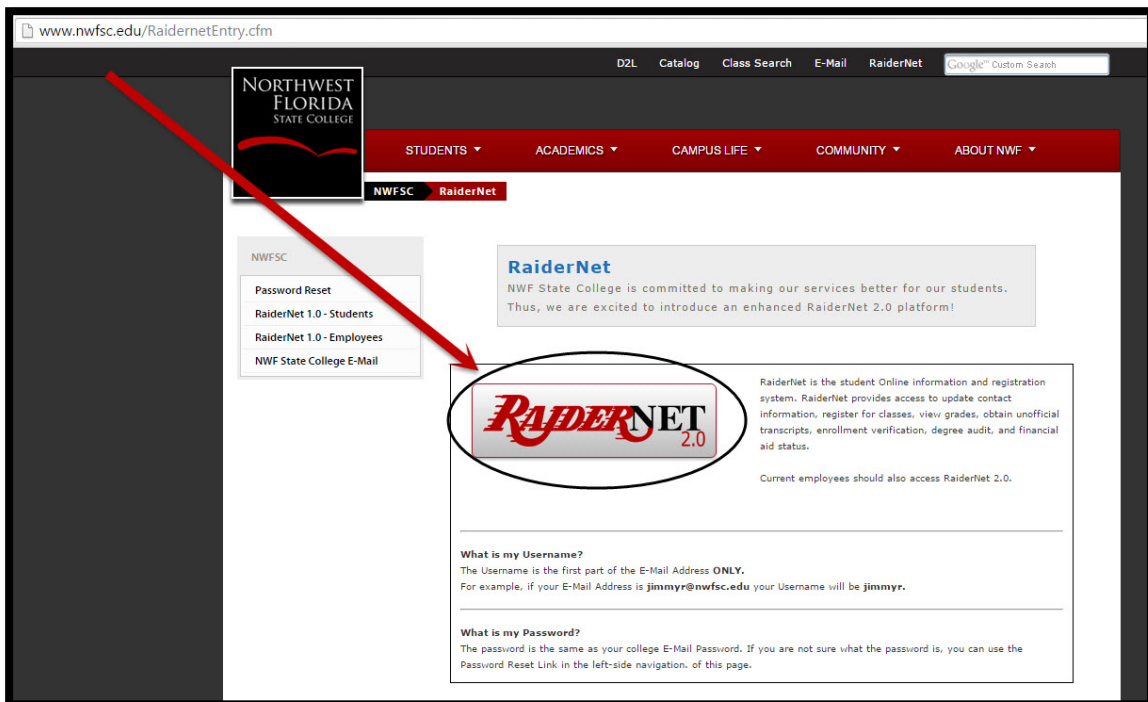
www.nwfsc.edu/RaidernetEntry.cfm

D2L Catalog Class Search E-Mail RaiderNet Google™ Custom Search

NORTHWEST FLORIDA STATE COLLEGE

STUDENTS ▼ ACADEMICS ▼ CAMPUS LIFE ▼ COMMUNITY ▼ ABOUT NWF ▼

NWFSC RaiderNet

NWFSC

Password Reset
RaiderNet 1.0 - Students
RaiderNet 1.0 - Employees
NWF State College E-Mail

RaiderNet

NWF State College is committed to making our services better for our students. Thus, we are excited to introduce an enhanced RaiderNet 2.0 platform!

RAIDERNET 2.0

RaiderNet is the student Online information and registration system. RaiderNet provides access to update contact information, register for classes, view grades, obtain unofficial transcripts, enrollment verification, degree audit, and financial aid status.

Current employees should also access RaiderNet 2.0.

What is my Username?
The Username is the first part of the E-Mail Address ONLY.
For example, if your E-Mail Address is jimmyr@nwfsc.edu your Username will be jimmyr.

What is my Password?
The password is the same as your college E-Mail Password. If you are not sure what the password is, you can use the Password Reset Link in the left-side navigation. of this page.